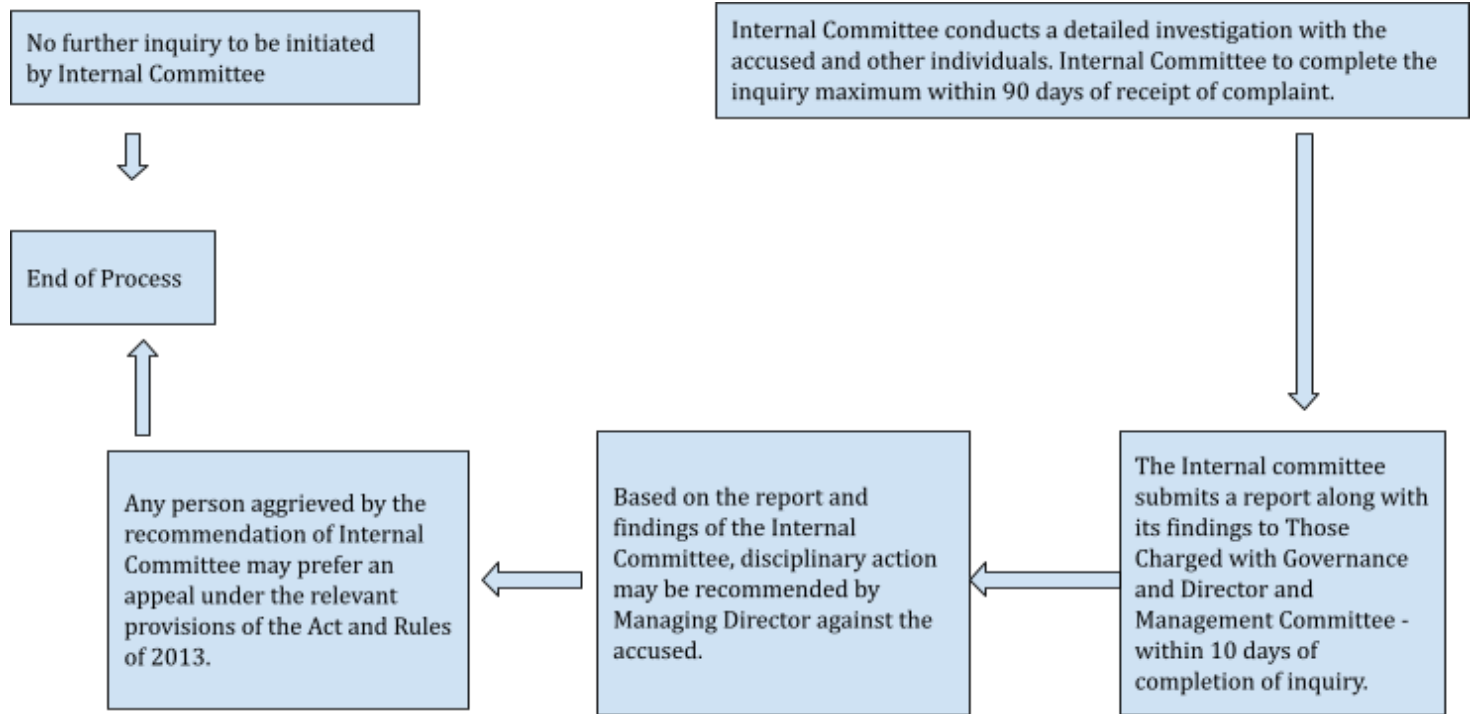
No further inquiry to be initiated by Internal Committee

End of Process

Internal Committee conducts a detailed investigation with the accused and other individuals. Internal Committee to complete the inquiry maximum within 90 days of receipt of complaint.

The Internal committee submits a report along with its findings to Those Charged with Governance and Director and Management Committee - within 10 days of completion of inquiry.

Based on the report and findings of the Internal Committee, disciplinary action may be recommended by Managing Director against the accused.

Any person aggrieved by the recommendation of Internal Committee may prefer an appeal under the relevant provisions of the Act and Rules of 2013.